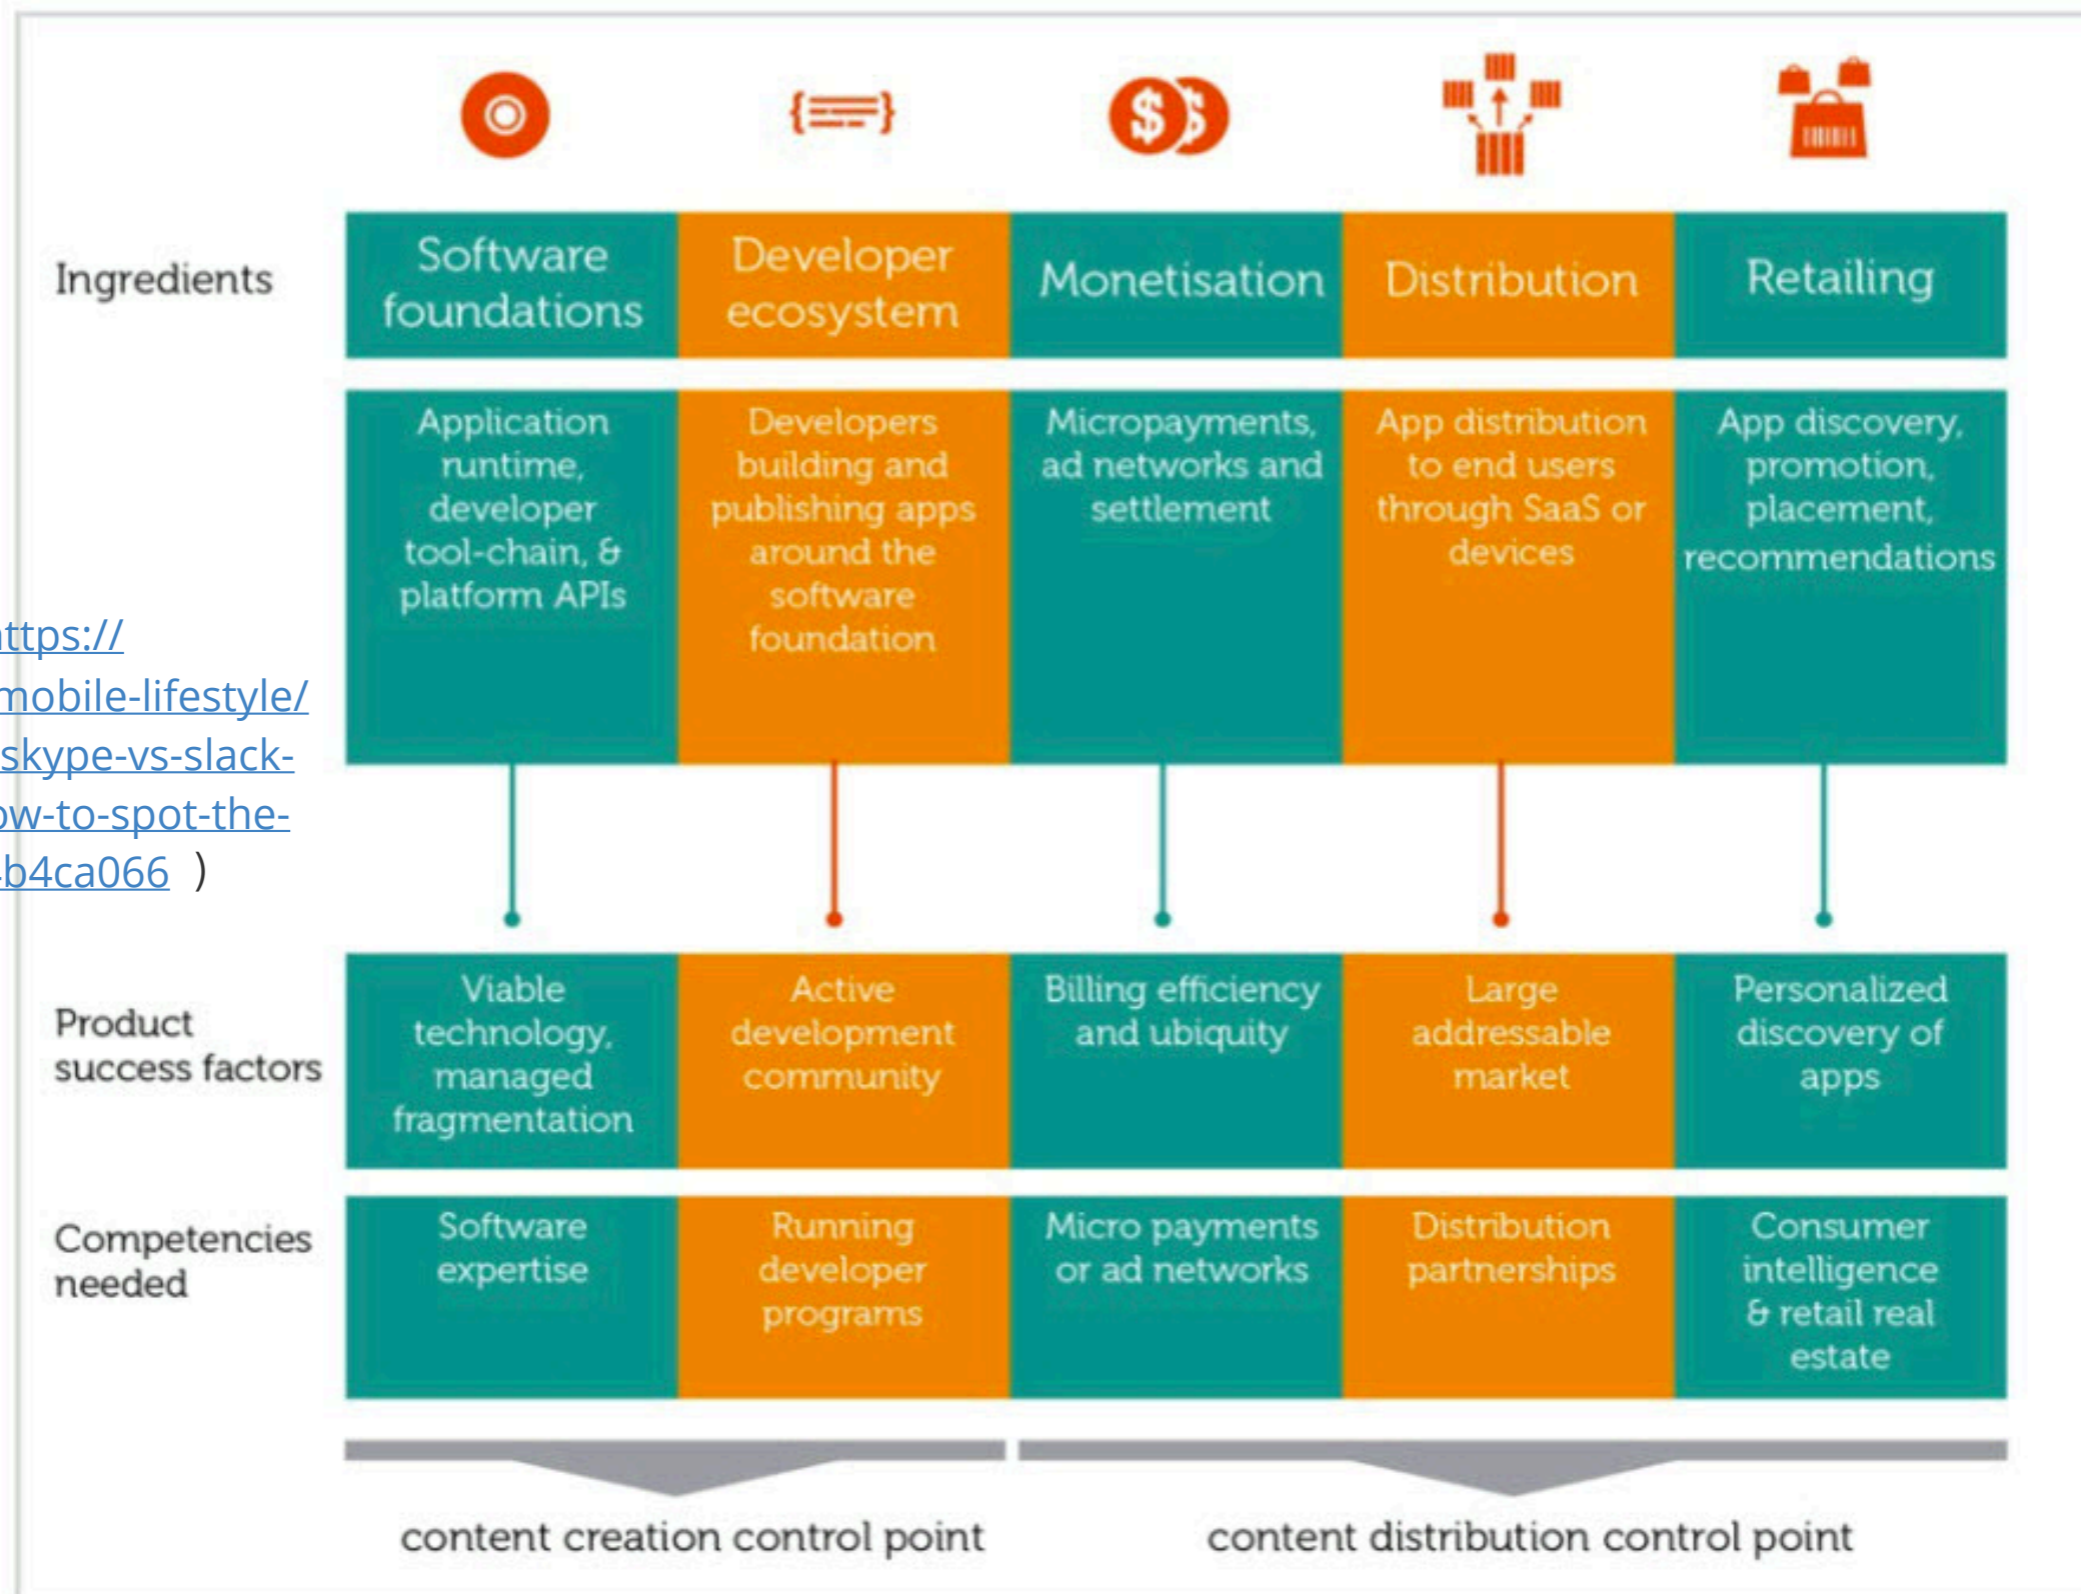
| Ingredients | Software foundations | Developer ecosystem | Monetisation | Distribution | Retailing |
|---|---|---|---|---|---|
| | Application runtime, developer tool-chain, & platform APIs | Developers building and publishing apps around the software foundation | Micropayments, ad networks and settlement | App distribution to end users through SaaS or devices | App discovery, promotion, placement, recommendations |
| Product success factors | Viable technology, managed fragmentation | Active development community | Billing efficiency and ubiquity | Large addressable market | Personalized discovery of apps |
| Competencies needed | Software expertise | Running developer programs | Micro payments or ad networks | Distribution partnerships | Consumer intelligence & retail real estate |

ttps:// mobile-lifestyle/ skype-vs-slack- w-to-spot-the- b4ca066 )

content creation control point

content distribution control point